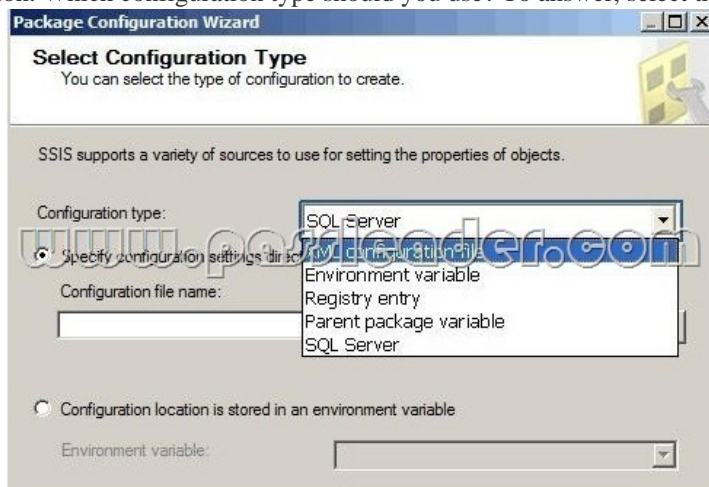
ion. Which configuration type should you use? To answer, select th

Package Configuration Wizard

Select Configuration Type
You can select the type of configuration to create.

SSIS supports a variety of sources to use for setting the properties of objects.

Configuration type: SQL Server

XML configuration file
Environment variable
Registry entry
Parent package variable
SQL Server

www.passleader.com

Specify configuration settings dire

Configuration file name:

Configuration location is stored in an environment variable

Environment variable: